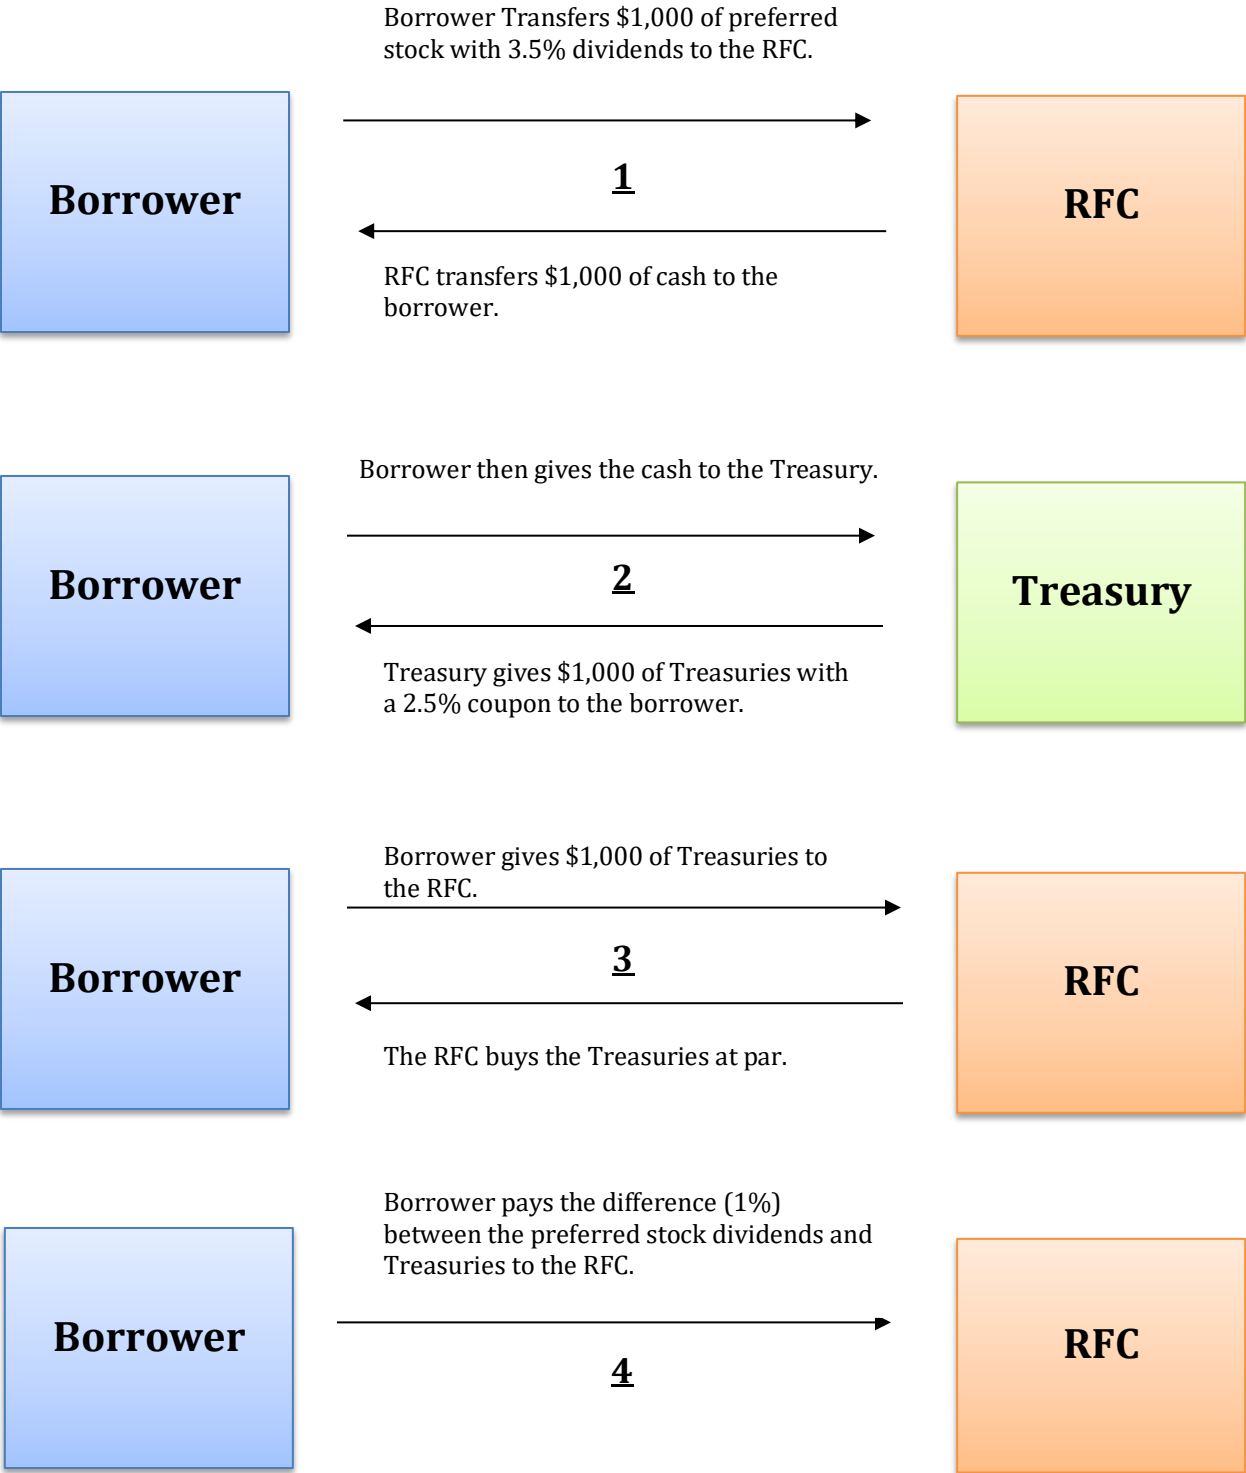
Borrower Transfers $1,000 of preferred stock with 3.5% dividends to the RFC.

Borrower

1

RFC

RFC transfers $1,000 of cash to the borrower.

Borrower then gives the cash to the Treasury.

Borrower

2

Treasury

Treasury gives $1,000 of Treasuries with a 2.5% coupon to the borrower.

Borrower gives $1,000 of Treasuries to the RFC.

Borrower

3

RFC

The RFC buys the Treasuries at par.

Borrower pays the difference (1%) between the preferred stock dividends and Treasuries to the RFC.

Borrower

4

RFC